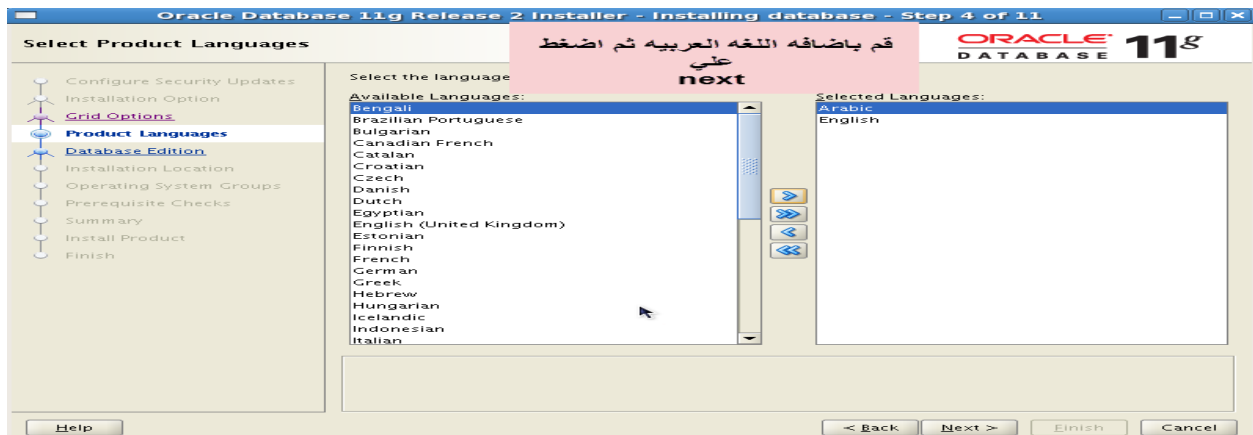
Oracle Database 11g Release 2 Installer - Installing database - Step 4 of 11

Select Product Languages

قم باضافه اللغه العربيه ثم اضغط علي
next

ORACLE DATABASE 11g

Configure Security Updates
Installation Option
Grid Options
Product Languages
Database Edition
Installation Location
Operating System Groups
Prerequisite Checks
Summary
Install Product
Finish

Select the language

Available Languages:
Bengali
Brazilian Portuguese
Bulgarian
Canadian French
Catalan
Croatian
Czech
Danish
Dutch
Egyptian
English (United Kingdom)
Estonian
Finnish
French
German
Greek
Hebrew
Hungarian
Icelandic
Indonesian
Italian

Selected Languages:
Arabic
English

Help

< Back
Next >
Finish
Cancel